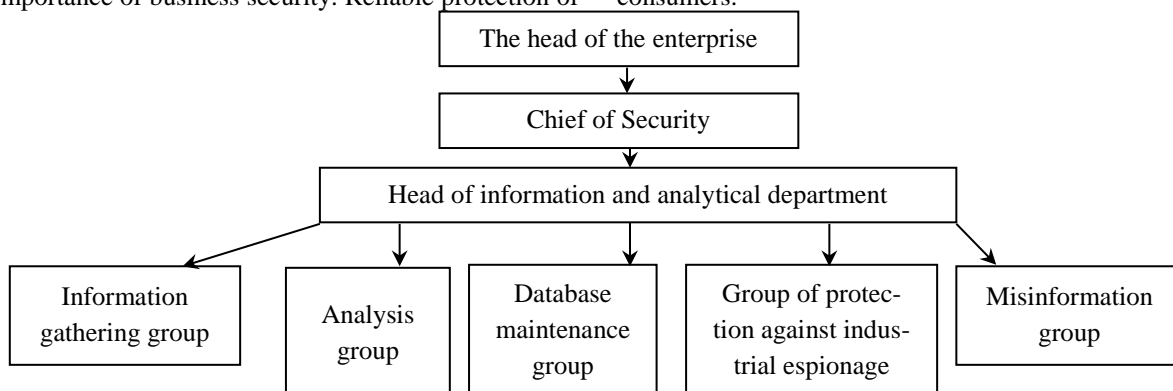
importance of business security. Reliable protection of consumers.

The head of the enterprise

Chief of Security

Head of information and analytical department

Information gathering group

Analysis group

Database maintenance group

Group of protection against industrial espionage

Misinformation group